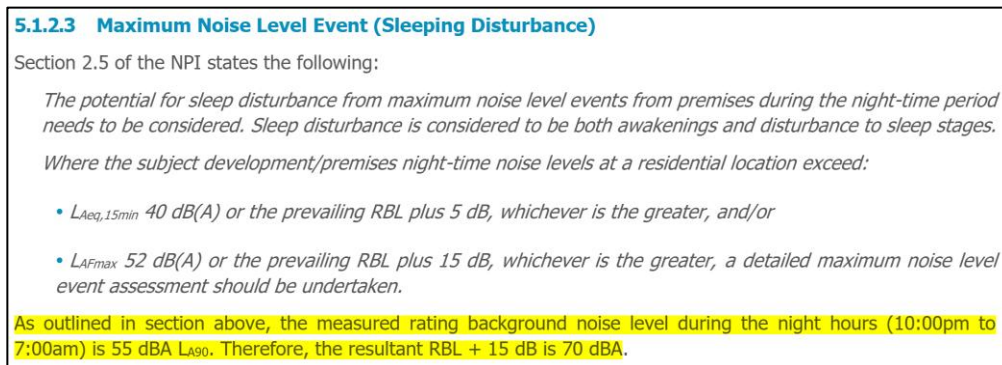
5.1.2.3 Maximum Noise Level Event (Sleeping Disturbance)

Section 2.5 of the NPI states the following:

*The potential for sleep disturbance from maximum noise level events from premises during the night-time period needs to be considered. Sleep disturbance is considered to be both awakenings and disturbance to sleep stages.*

*Where the subject development/premises night-time noise levels at a residential location exceed:*

• $L_{Aeq,15min}$ 40 dB(A) or the prevailing RBL plus 5 dB, whichever is the greater, and/or

• $L_{AFmax}$ 52 dB(A) or the prevailing RBL plus 15 dB, whichever is the greater, a detailed maximum noise level event assessment should be undertaken.

As outlined in section above, the measured rating background noise level during the night hours (10:00pm to 7:00am) is 55 dBA $L_{A90}$. Therefore, the resultant RBL + 15 dB is 70 dBA.